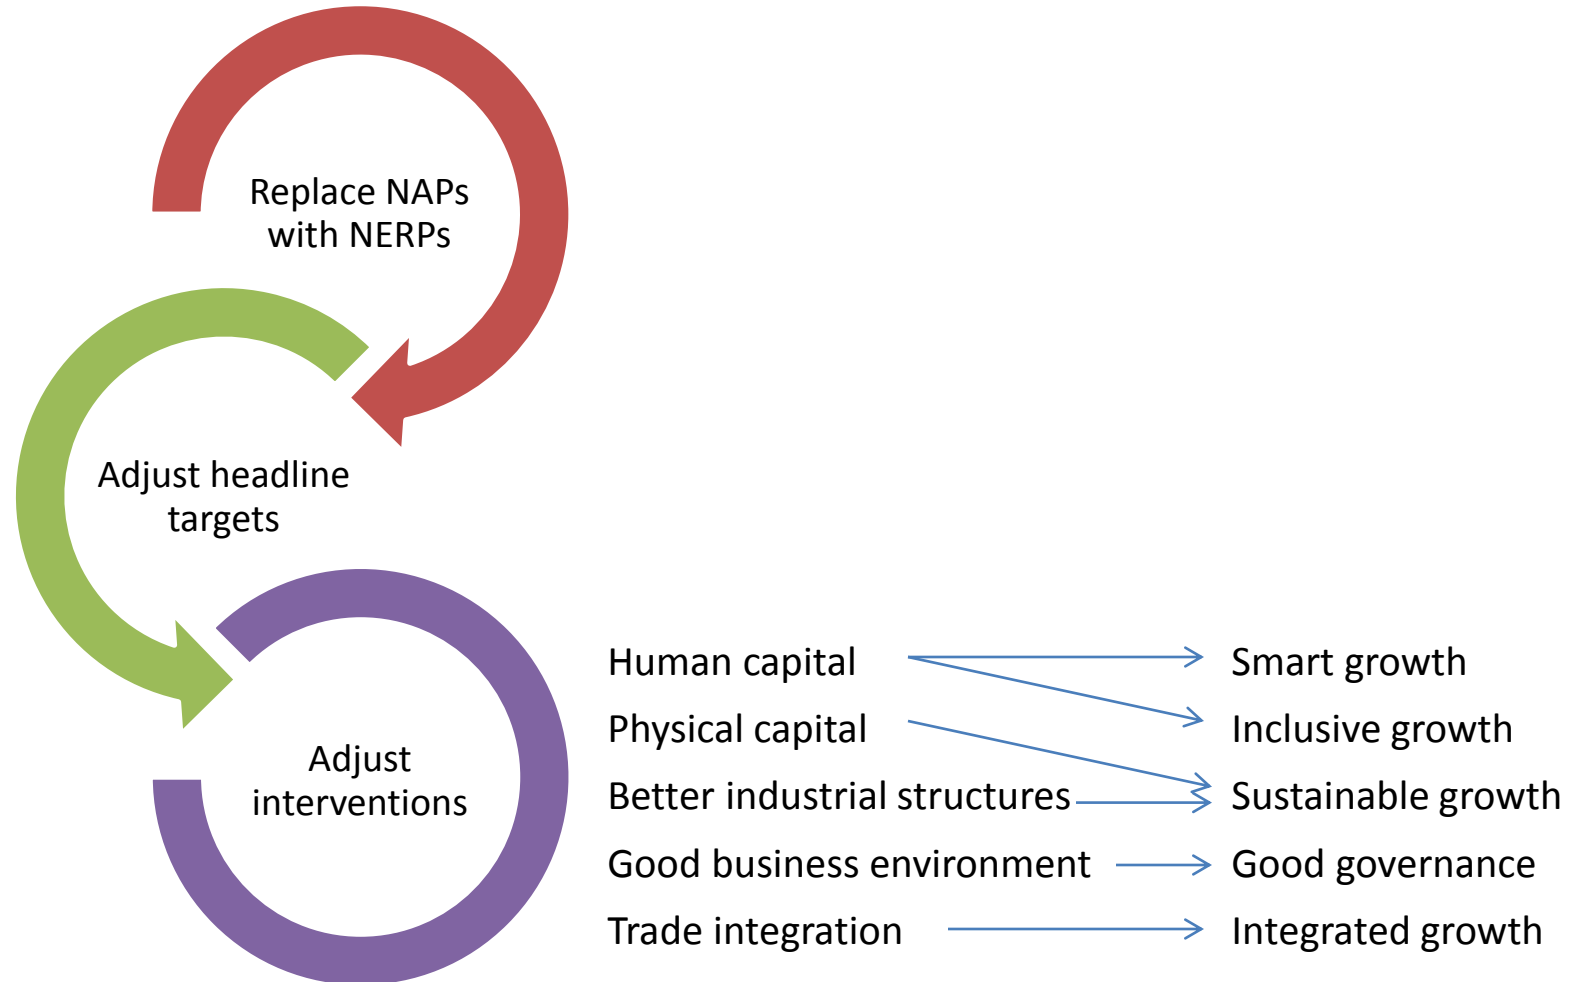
Replace NAPs with NERPs

Adjust headline targets

Adjust interventions

Human capital
Physical capital
Better industrial structures
Good business environment
Trade integration

Smart growth
Inclusive growth
Sustainable growth
Good governance
Integrated growth